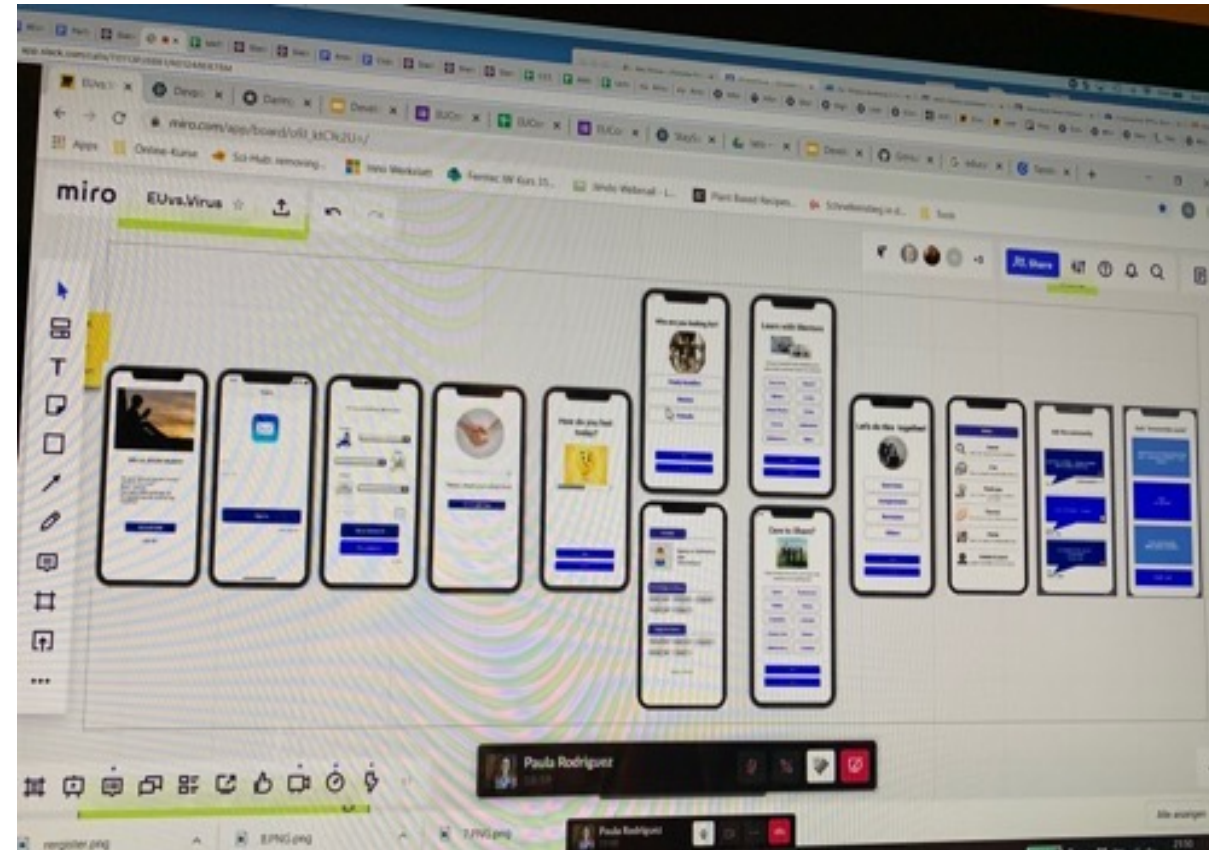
miro.com/app/board/o9J_ktCN2U=/

Apps Online-Kurse Sci-Hub: removing... Inno Werkstatt Fernkurs IW Kurs 35... Webmail Plant Based Recipes... Schnellanstieg in d... Tools

miro EUvs.Virus

Share

Who are you looking for?

Learn with Mentors

How do you feel today?

Let's do this together!

Care to Share?

Paula Rodriguez

register.png

8.PNG.png

7.PNG.png

Paula Rodriguez

Alle anzeigen